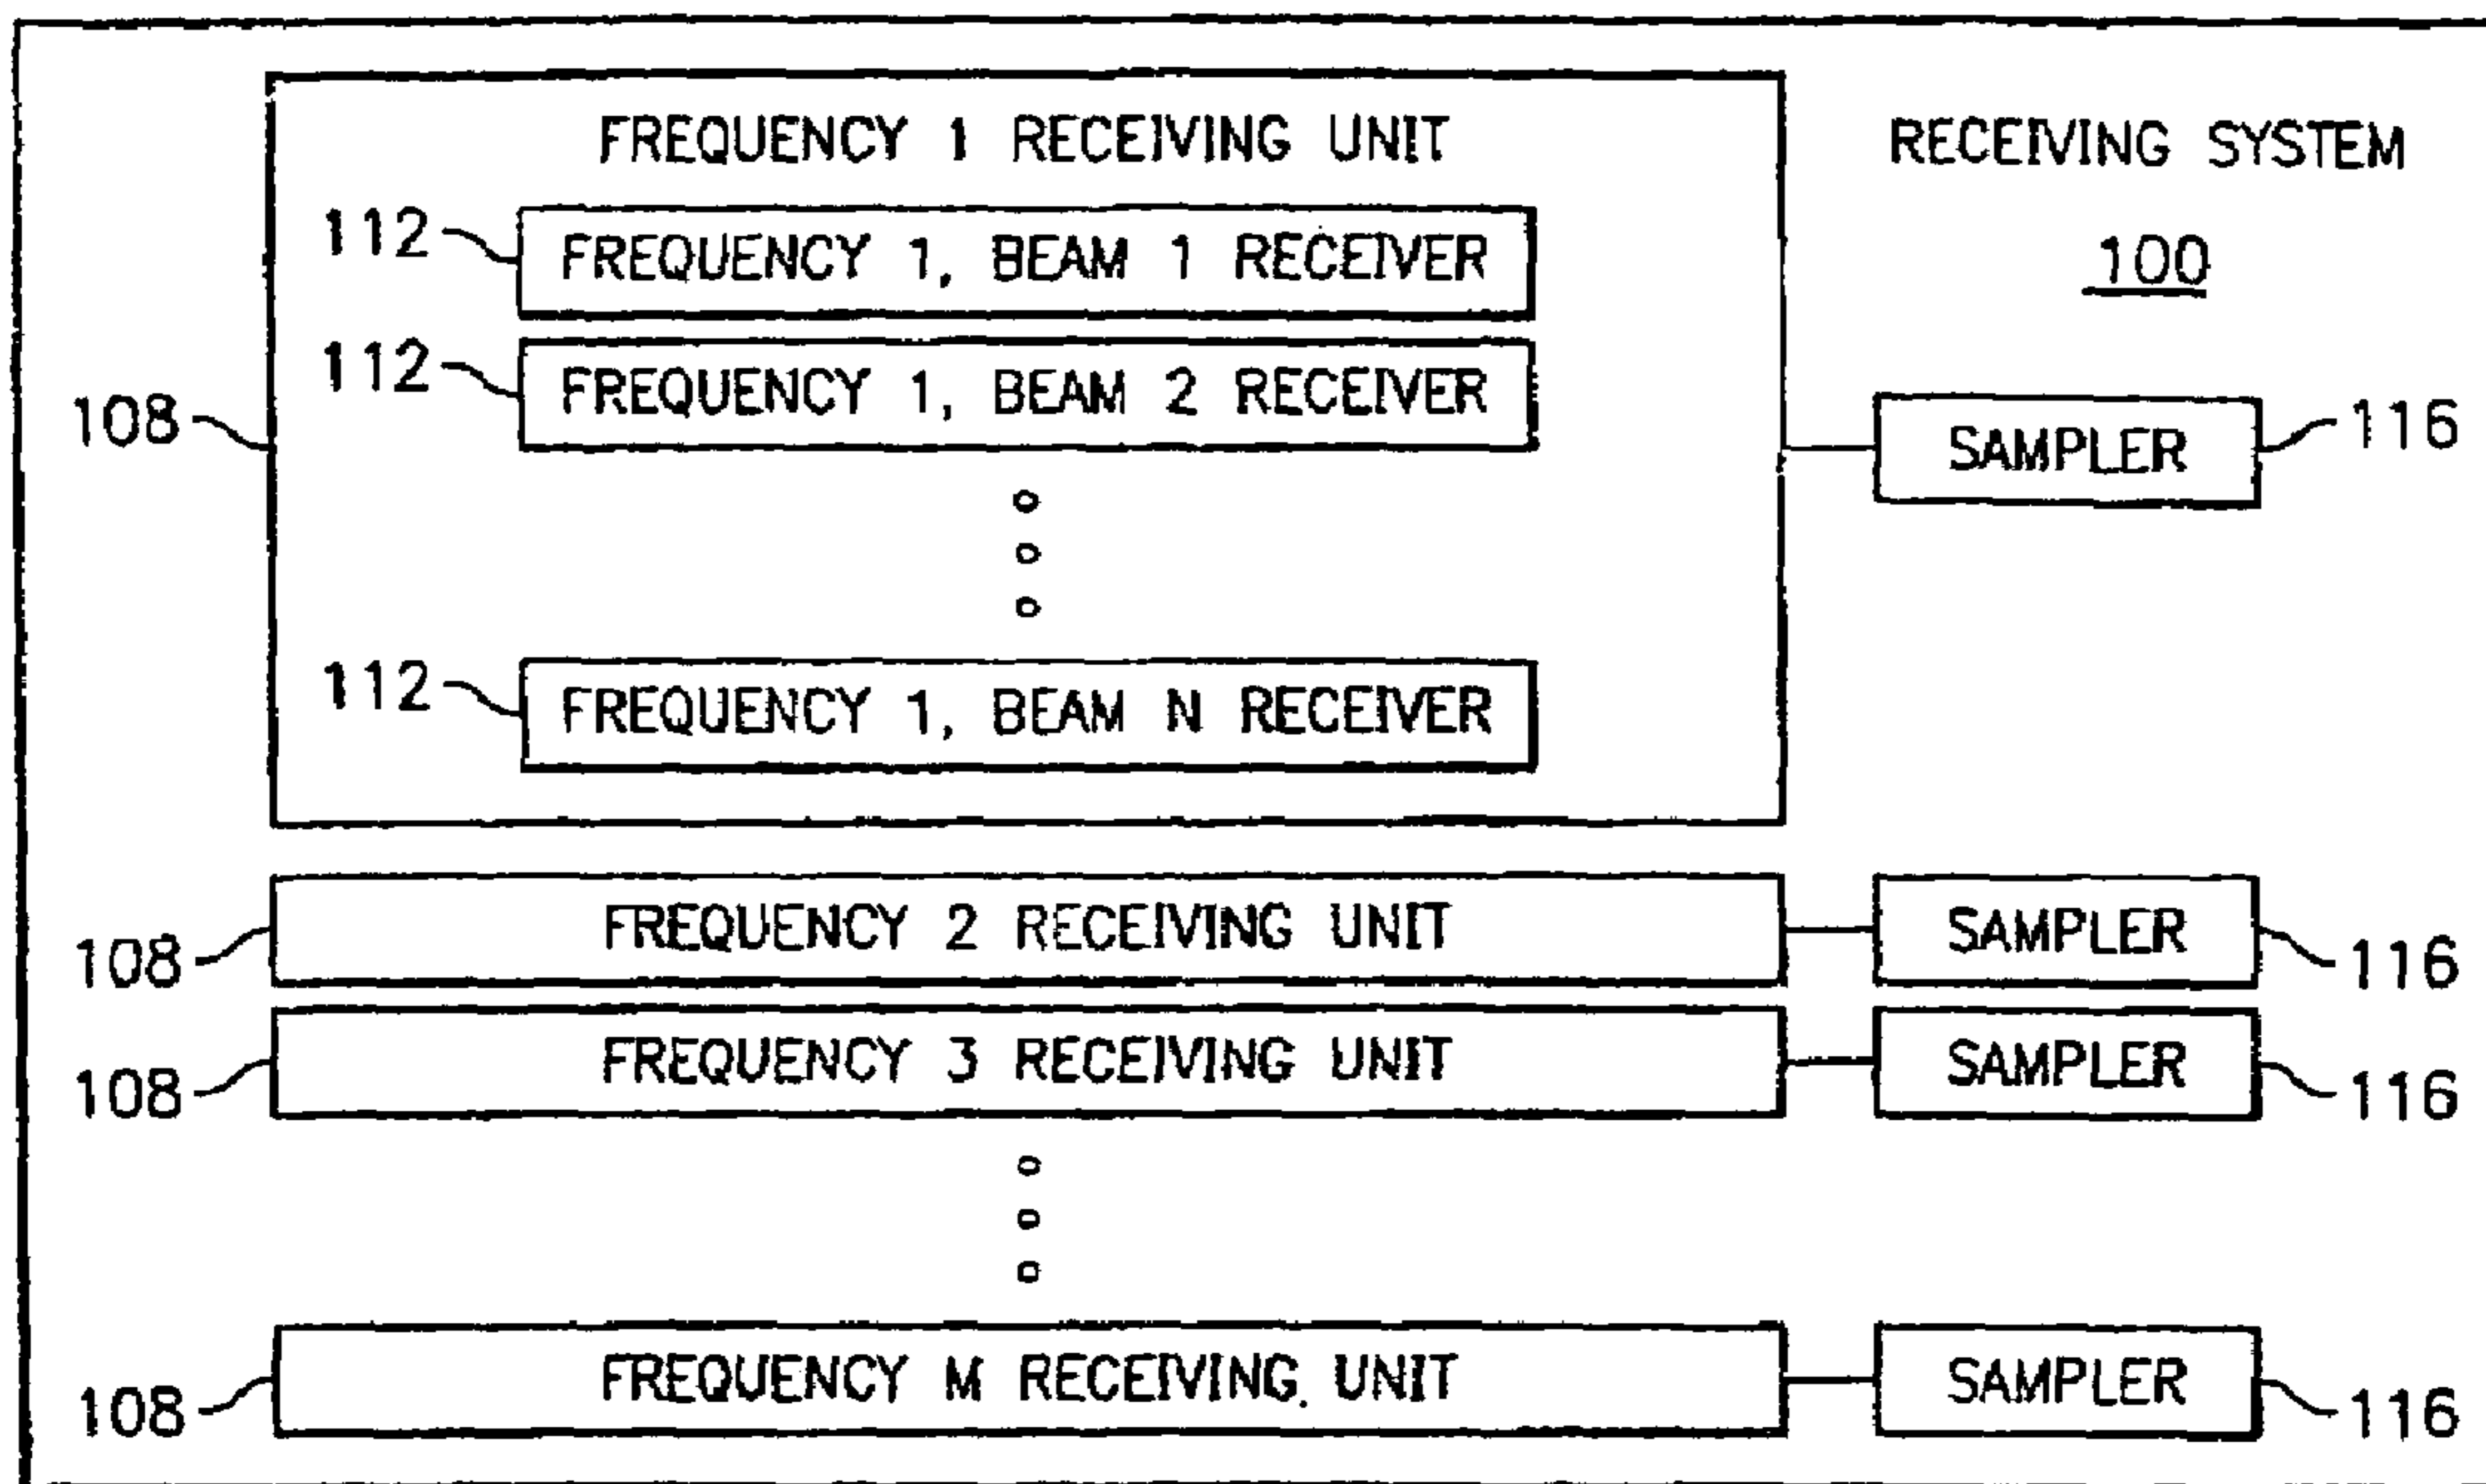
FREQUENCY 1 RECEIVING UNIT

RECEIVING SYSTEM

100

112 FREQUENCY 1, BEAM 1 RECEIVER

112 FREQUENCY 1, BEAM 2 RECEIVER

108

SAMPLER 116

112 FREQUENCY 1, BEAM N RECEIVER

108 FREQUENCY 2 RECEIVING UNIT SAMPLER 116

108 FREQUENCY 3 RECEIVING UNIT SAMPLER 116

108 FREQUENCY M RECEIVING UNIT SAMPLER 116